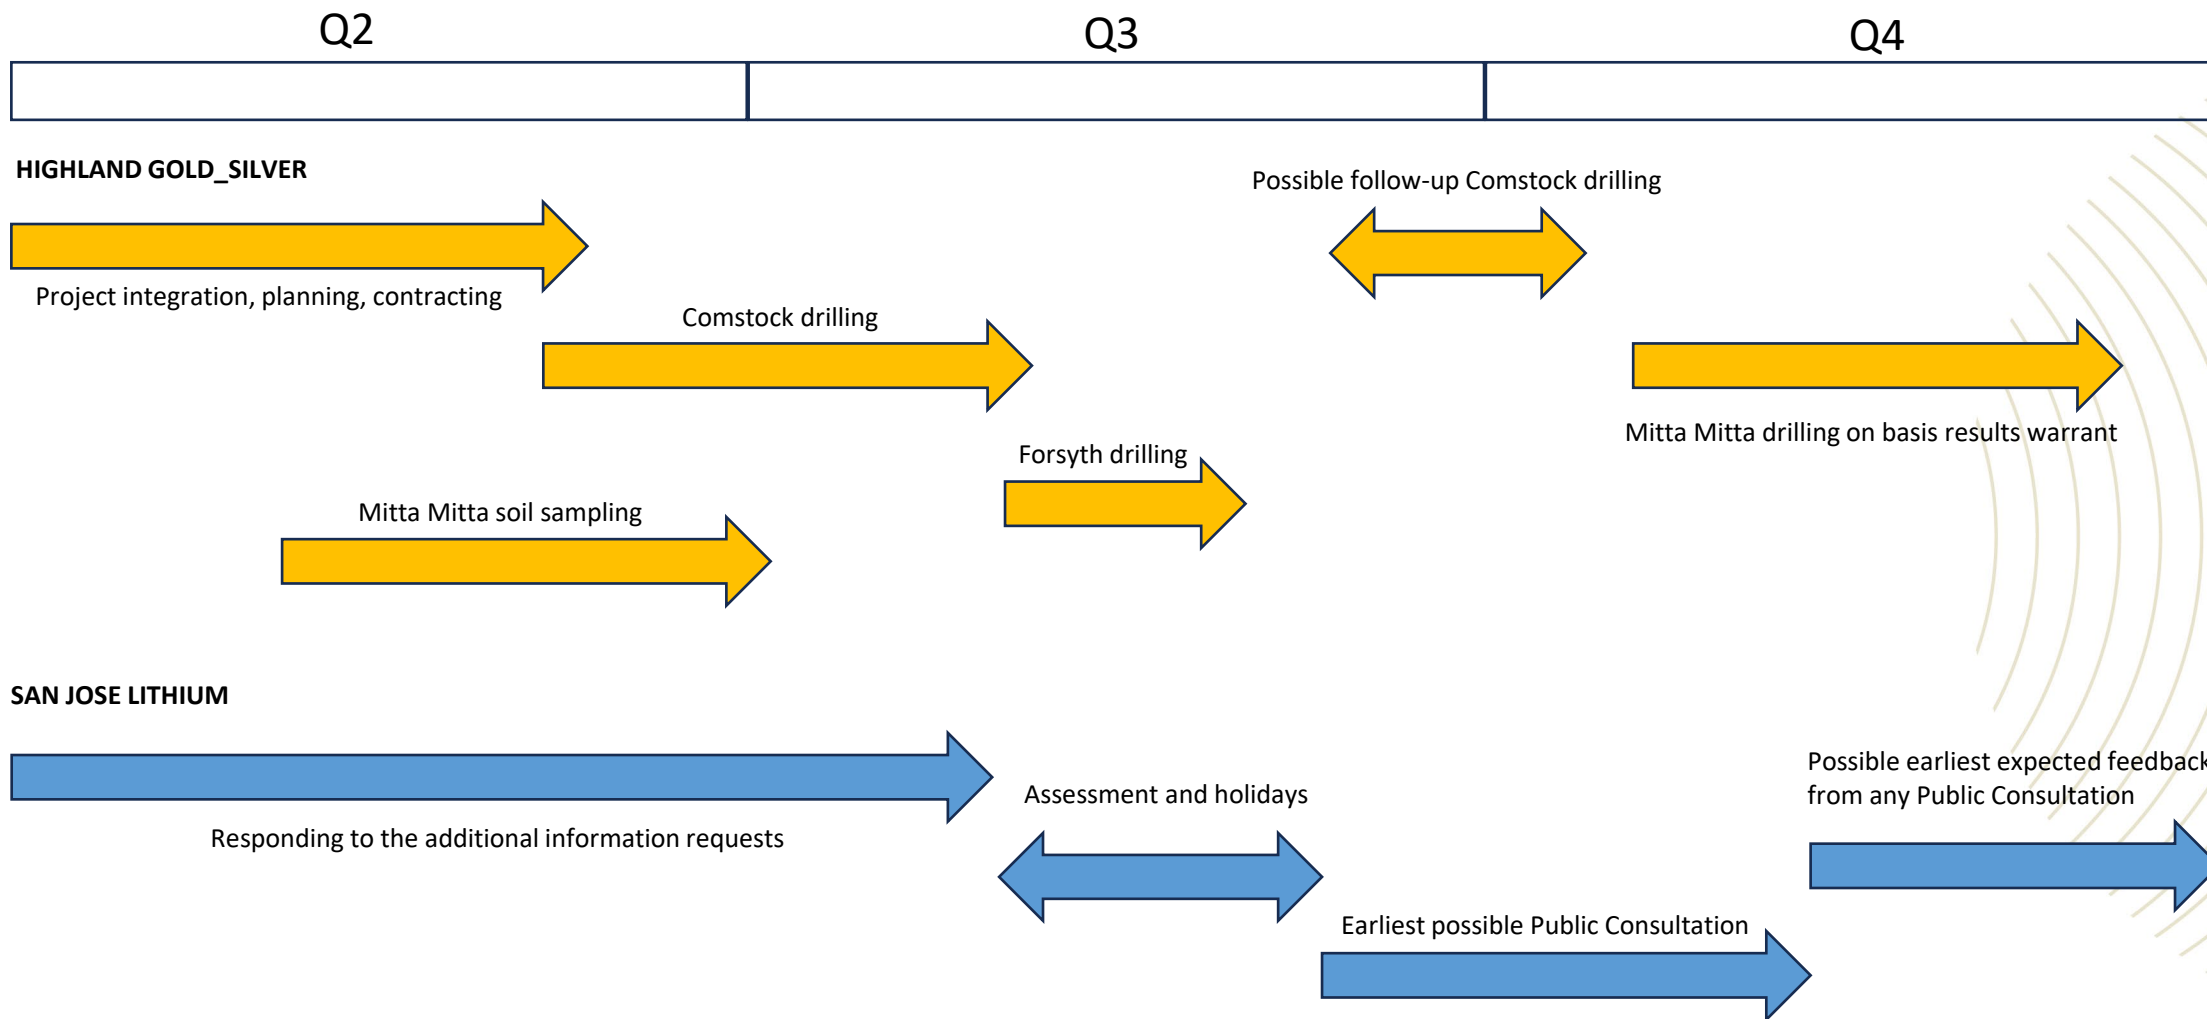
Q2

Q3

Q4

HIGHLAND GOLD_SILVER

Possible follow-up Comstock drilling

Project integration, planning, contracting

Comstock drilling

Mitta Mitta drilling on basis results warrant

Forsyth drilling

Mitta Mitta soil sampling

SAN JOSE LITHIUM

Possible earliest expected feedback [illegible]
from any Public Consultation

Assessment and holidays

Responding to the additional information requests

Earliest possible Public Consultation